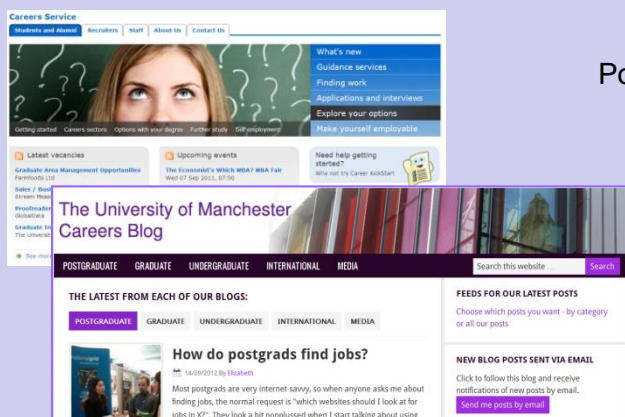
Careers Service

Students and Alumni | Recruiters | Staff | About Us | Contact Us

What's new
Guidance services
Finding work
Applications and interviews
Explore your options
Make yourself employable

Getting started | Careers sectors | Options with your degree | Further study | Self employment

Latest vacancies

Graduate Area Management Opportunities
Farmfoods Ltd

Sales / Busi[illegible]
Stream Rese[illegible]

Proofreader
GlobalData

Graduate In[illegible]
The Universi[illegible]

See more

Upcoming events

The Economist's Which MBA? MBA Fair
Wed 07 Sep 2011, 07:00

Need help getting started?
Why not try Career KickStart

Po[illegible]

The University of Manchester
Careers Blog

POSTGRADUATE | GRADUATE | UNDERGRADUATE | INTERNATIONAL | MEDIA

Search this website ... | Search

THE LATEST FROM EACH OF OUR BLOGS:

POSTGRADUATE | GRADUATE | UNDERGRADUATE | INTERNATIONAL | MEDIA

How do postgrads find jobs?

14/09/2012 By Elizabeth

Most postgrads are very internet-savvy, so when anyone asks me about finding jobs, the normal request is "which websites should I look at for jobs in X?". They look a bit nonplussed when I start talking about using

FEEDS FOR OUR LATEST POSTS

Choose which posts you want - by category or all our posts

NEW BLOG POSTS SENT VIA EMAIL

Click to follow this blog and receive notifications of new posts by email.

Send me posts by email